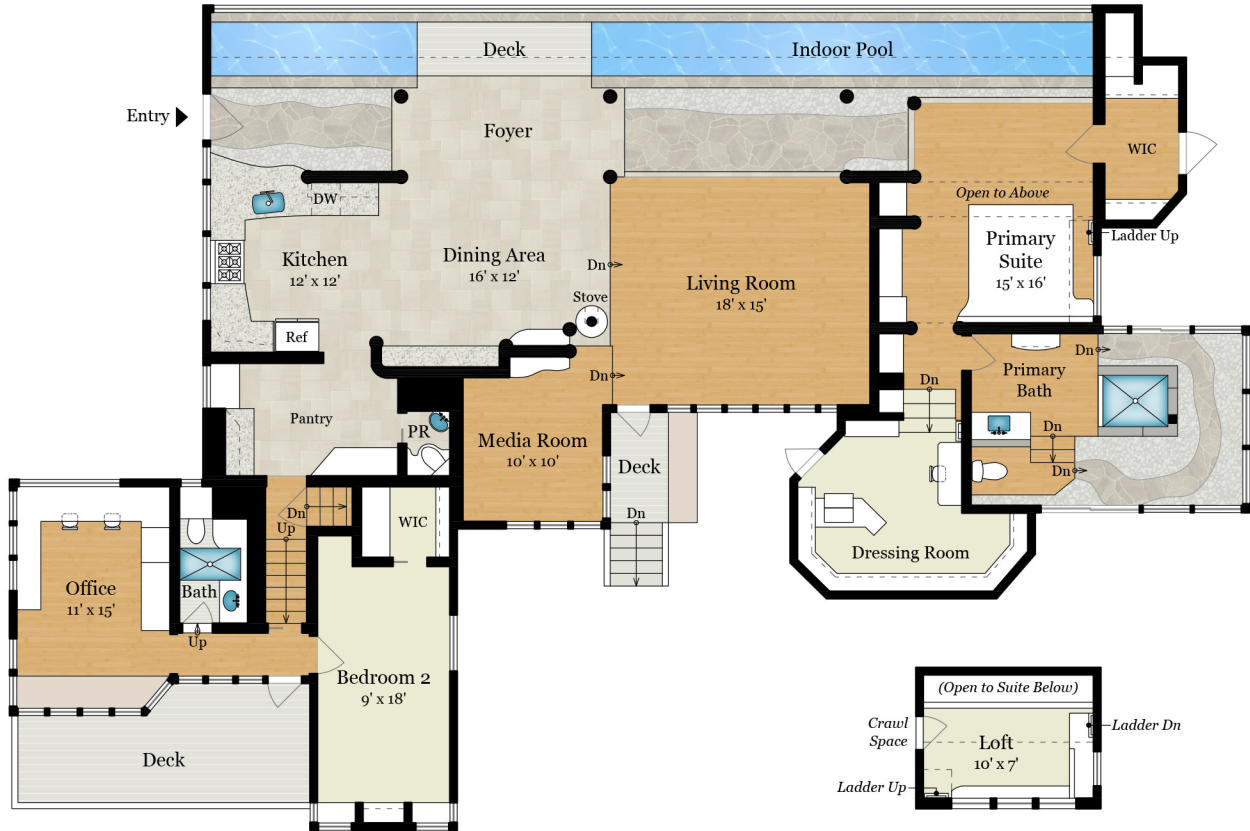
Deck
Indoor Pool
Entry
Foyer
WIC
Open to Above
DW
Kitchen
12' x 12'
Dining Area
16' x 12'
Dn
Living Room
18' x 15'
Primary Suite
15' x 16'
Ladder Up
Stove
Ref
Dn
Primary Bath
Dn
Dn
Pantry
PR
Media Room
10' x 10'
Deck
Dn
Dn
Dn
Dn
Up
WIC
Dn
Dressing Room
Office
11' x 15'
Bath
Up
Bedroom 2
9' x 18'
Deck
(Open to Suite Below)
Crawl Space
Loft
10' x 7'
Ladder Dn
Ladder Up